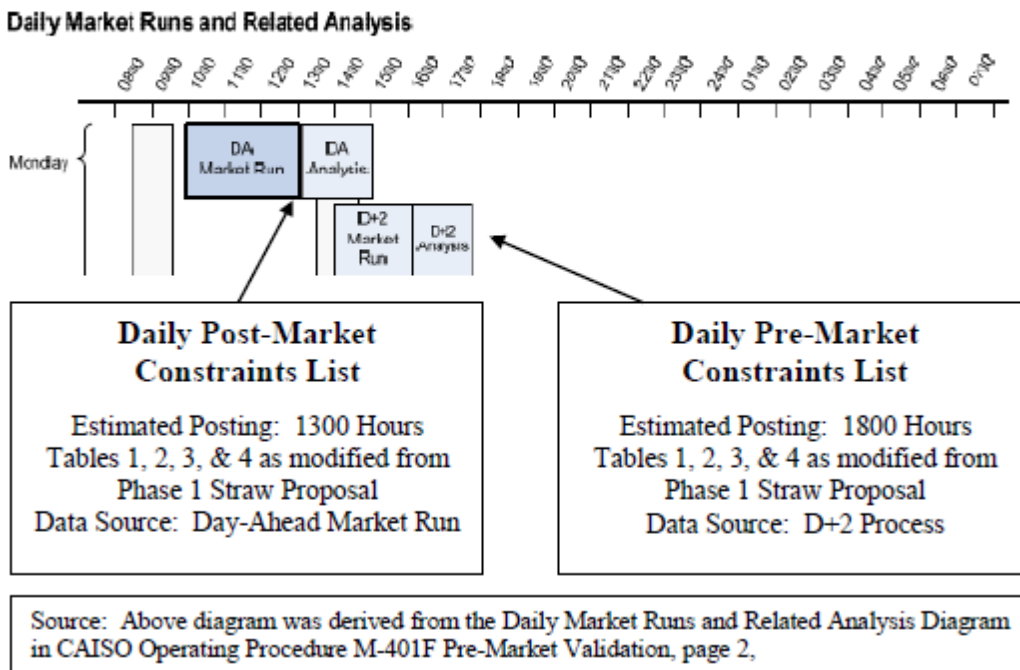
Daily Market Runs and Related Analysis

0800 0900 1000 1100 1200 1300 1400 1500 1600 1700 1800 1900 2000 2100 2200 2300 2400 0100 0200 0300 0400 0500 0600 0700

Monday

DA Market Run

DA Analysis

D+2 Market Run

D+2 Analysis

Daily Post-Market Constraints List

Estimated Posting: 1300 Hours
Tables 1, 2, 3, & 4 as modified from Phase 1 Straw Proposal
Data Source: Day-Ahead Market Run

Daily Pre-Market Constraints List

Estimated Posting: 1800 Hours
Tables 1, 2, 3, & 4 as modified from Phase 1 Straw Proposal
Data Source: D+2 Process

Source: Above diagram was derived from the Daily Market Runs and Related Analysis Diagram in CAISO Operating Procedure M-401F Pre-Market Validation, page 2,